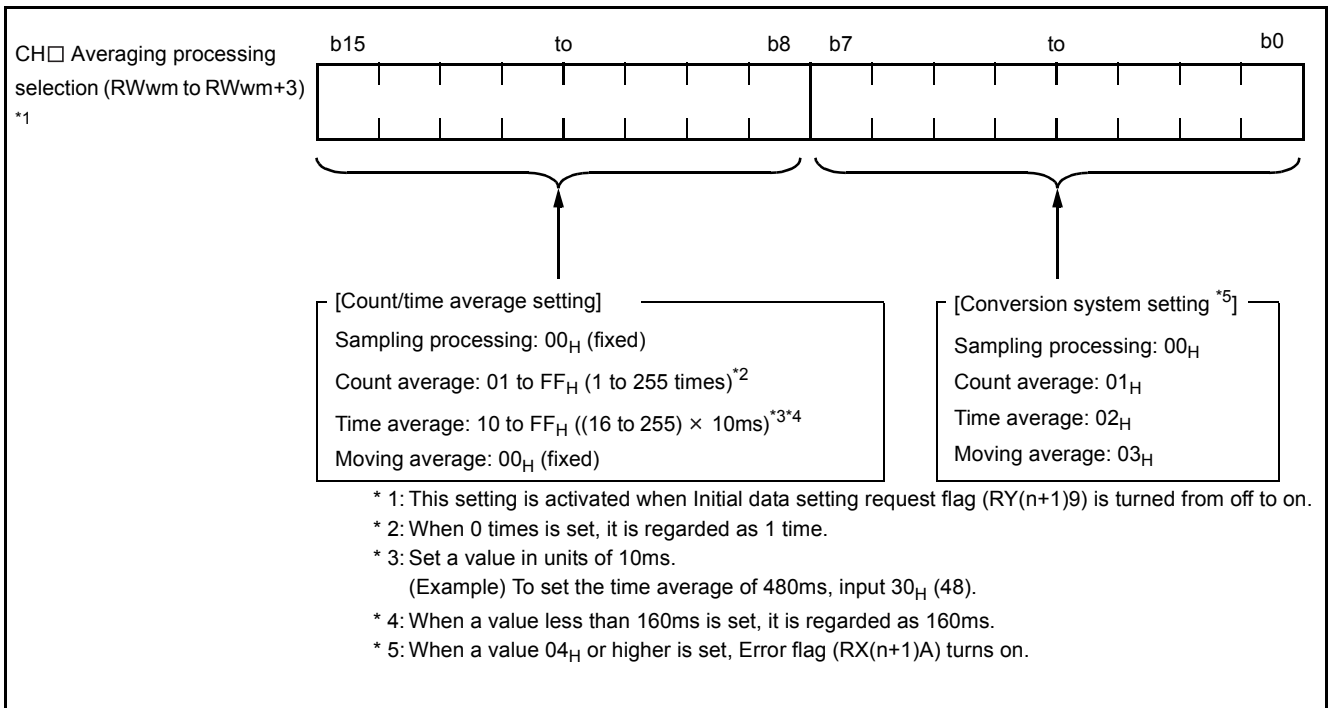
CH□ Averaging processing selection (RWwm to RWwm+3) *1

b15 to b8 b7 to b0

[Count/time average setting]
Sampling processing: $00_H$ (fixed)
Count average: 01 to $FF_H$ (1 to 255 times)$^{*2}$
Time average: 10 to $FF_H$ ((16 to 255) × 10ms)$^{*3*4}$
Moving average: $00_H$ (fixed)

[Conversion system setting $^{*5}$]
Sampling processing: $00_H$
Count average: $01_H$
Time average: $02_H$
Moving average: $03_H$

* 1: This setting is activated when Initial data setting request flag (RY(n+1)9) is turned from off to on.
* 2: When 0 times is set, it is regarded as 1 time.
* 3: Set a value in units of 10ms.
(Example) To set the time average of 480ms, input $30_H$ (48).
* 4: When a value less than 160ms is set, it is regarded as 160ms.
* 5: When a value $04_H$ or higher is set, Error flag (RX(n+1)A) turns on.